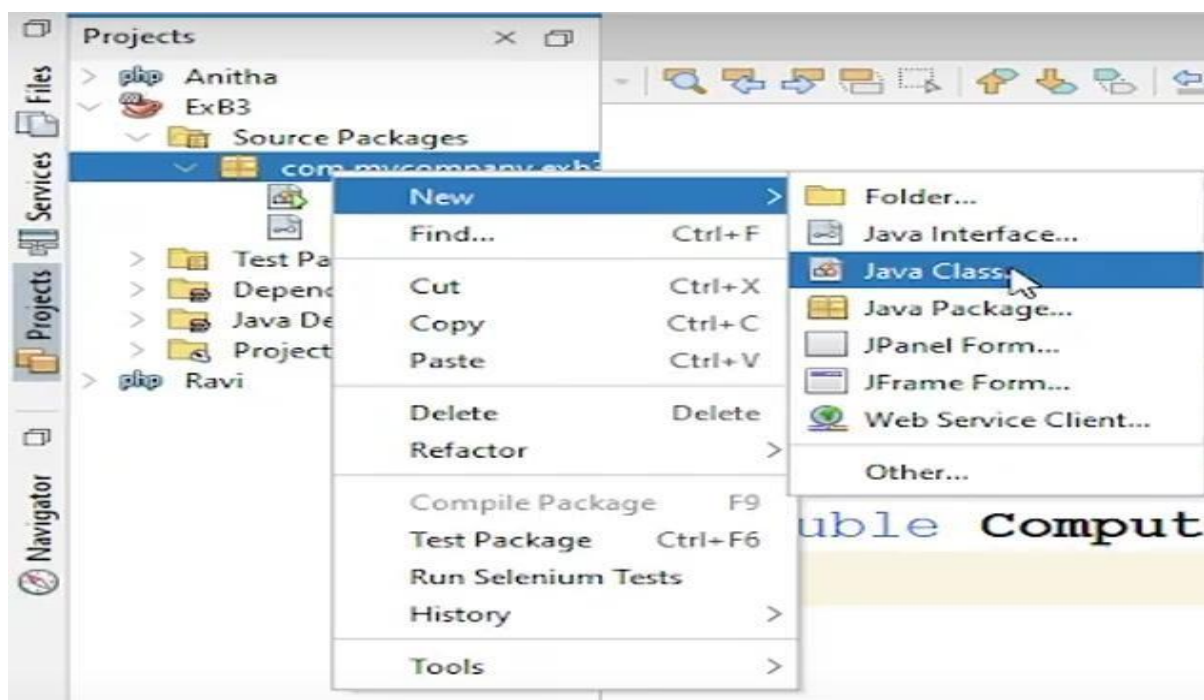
Files
Services
Projects
Navigator

Projects

php Anitha
ExB3
Source Packages
com.mycompany.exb3
Test Pa
Depend
Java De
Project
php Ravi

New
Find... Ctrl+F
Cut Ctrl+X
Copy Ctrl+C
Paste Ctrl+V
Delete Delete
Refactor
Compile Package F9
Test Package Ctrl+F6
Run Selenium Tests
History
Tools

Folder...
Java Interface...
Java Class...
Java Package...
JPanel Form...
JFrame Form...
Web Service Client...
Other...

uble Comput